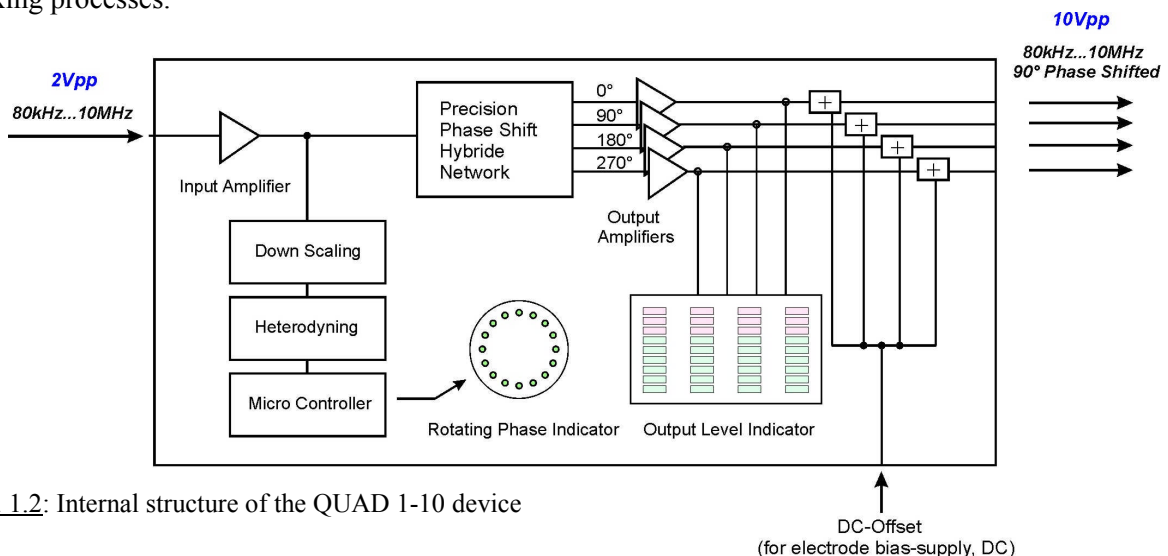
king processes.

2Vpp

80kHz...10MHz

Input Amplifier

Precision Phase Shift Hybride Network

0°

90°

180°

270°

Output Amplifiers

+

+

+

+

10Vpp

80kHz...10MHz 90° Phase Shifted

Down Scaling

Heterodyning

Micro Controller

Rotating Phase Indicator

Output Level Indicator

DC-Offset (for electrode bias-supply, DC)

1.2: Internal structure of the QUAD 1-10 device